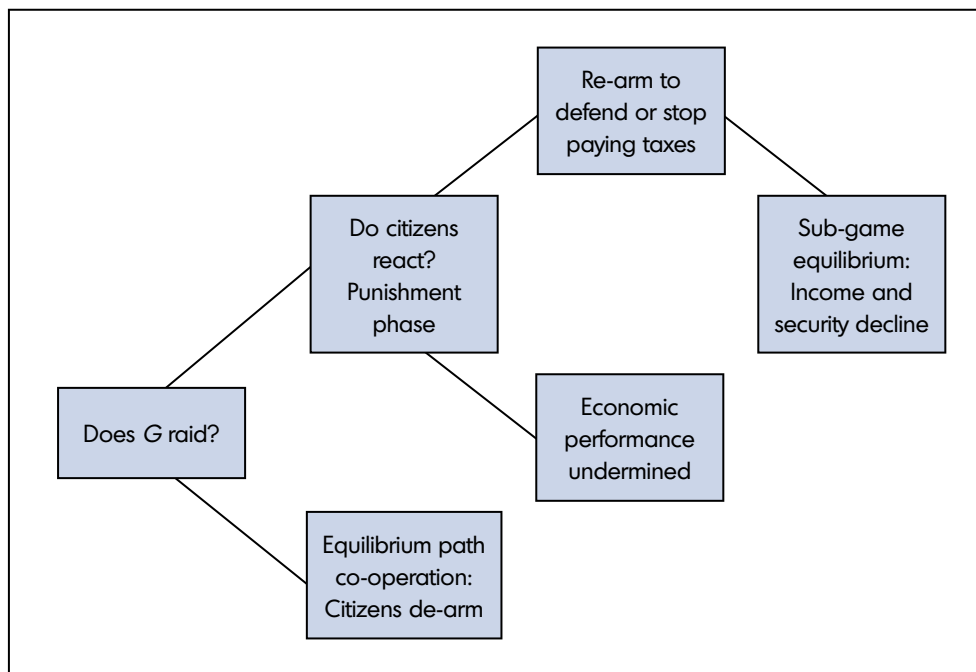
Re-arm to defend or stop paying taxes

Do citizens react? Punishment phase

Sub-game equilibrium: Income and security decline

Does *G* raid?

Economic performance undermined

Equilibrium path co-operation: Citizens de-arm